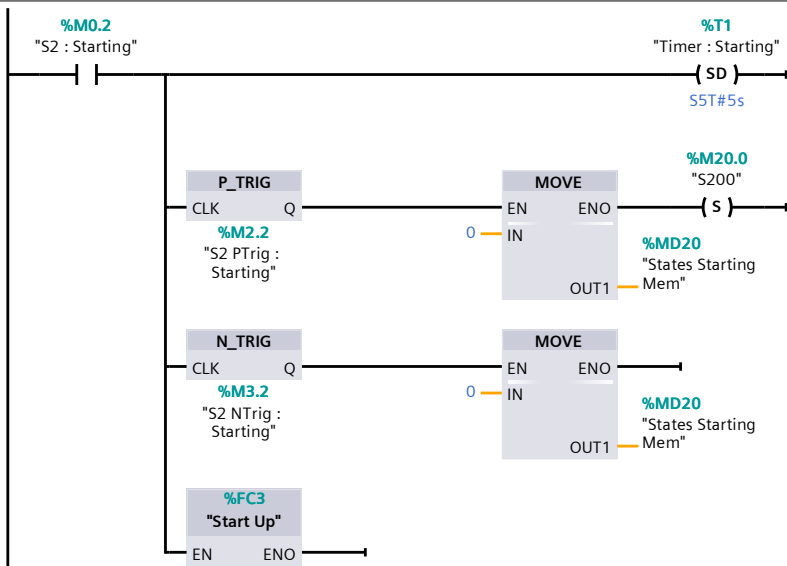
%M0.2
"S2 : Starting"

%T1
"Timer : Starting"
SD
S5T#5s

P_TRIG
CLK Q
%M2.2
"S2 PTrig : Starting"

MOVE
EN ENO
0 IN
OUT1

%M20.0
"S200"
S

%MD20
"States Starting Mem"

N_TRIG
CLK Q
%M3.2
"S2 NTrig : Starting"

MOVE
EN ENO
0 IN
OUT1

%MD20
"States Starting Mem"

%FC3
"Start Up"
EN ENO